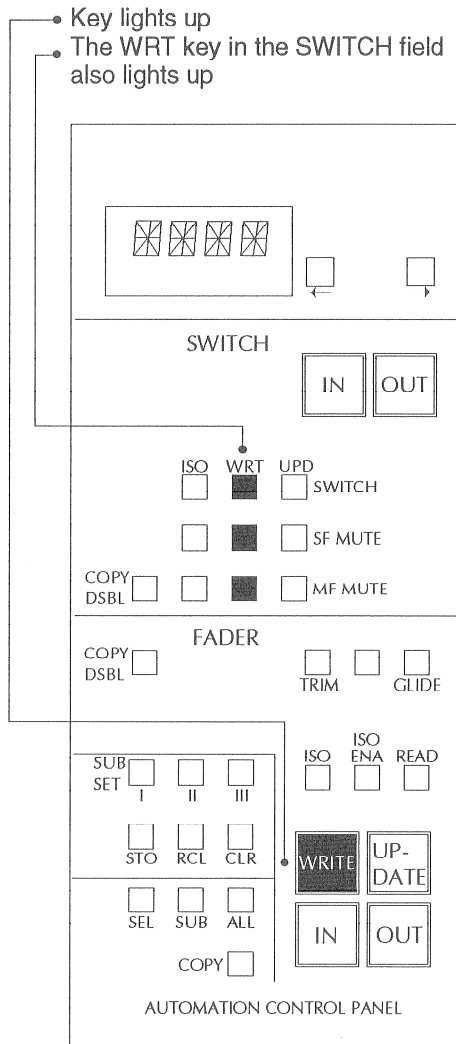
Key lights up
The WRT key in the SWITCH field also lights up

SWITCH

IN OUT

ISO WRT UPD

SWITCH

SF MUTE

COPY DSBL

MF MUTE

FADER

COPY DSBL

TRIM GLIDE

SUB SET

I II III

ISO

ISO ENA

READ

STO RCL CLR

WRITE

UP-DATE

SEL SUB ALL

IN OUT

COPY

AUTOMATION CONTROL PANEL